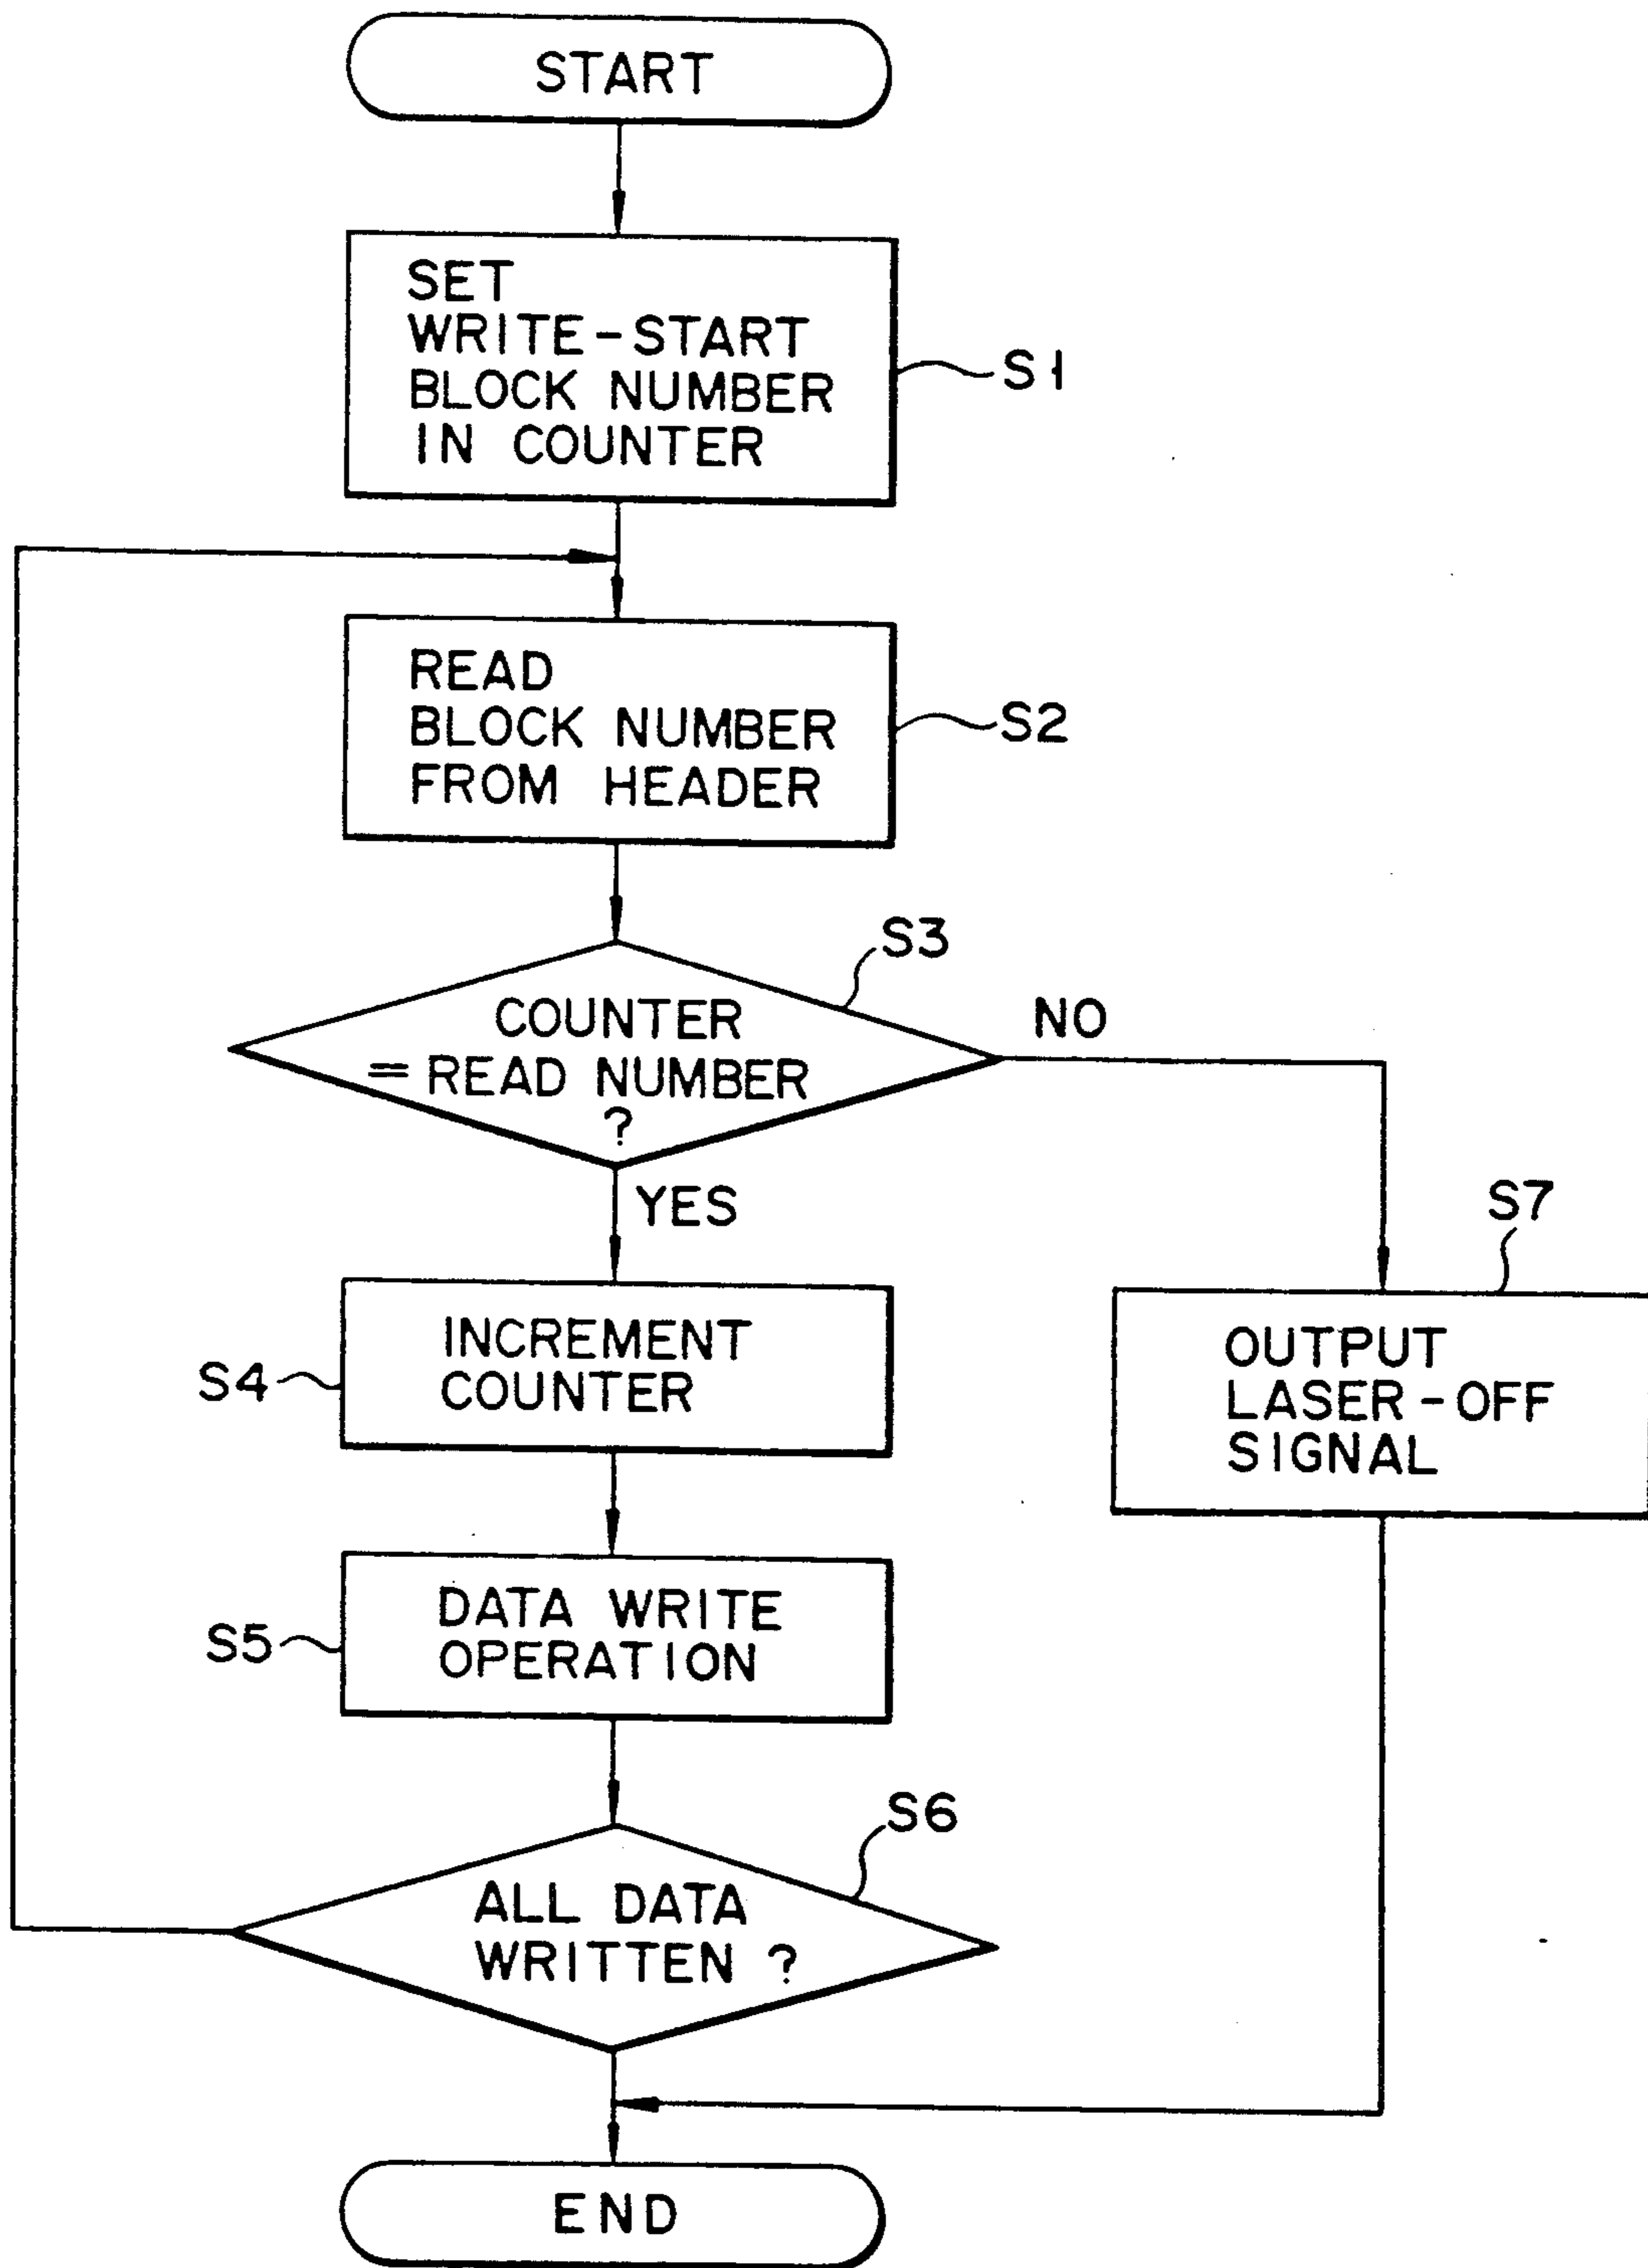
START

SET WRITE-START BLOCK NUMBER IN COUNTER

S1

READ BLOCK NUMBER FROM HEADER

S2

S3

COUNTER = READ NUMBER ?

NO

YES

S7

INCREMENT COUNTER

S4

OUTPUT LASER-OFF SIGNAL

DATA WRITE OPERATION

S5

S6

ALL DATA WRITTEN ?

END